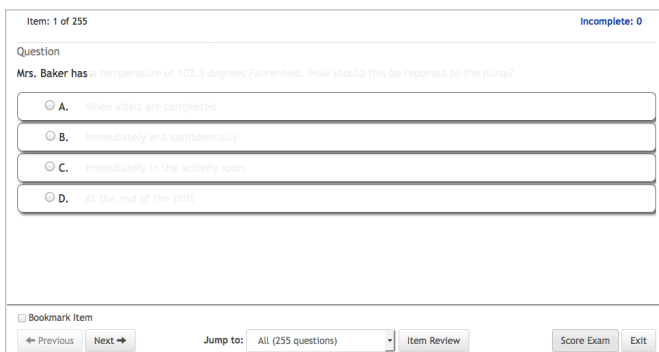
Item: 1 of 255

Incomplete: 0

Question

Mrs. Baker has a temperature of 102.3 degrees Fahrenheit. How should this be reported to the nurse?

A. When vitals are completed

B. Immediately and confidentially

C. Immediately in the activity room

D. At the end of the shift

Bookmark Item

← Previous

Next →

Jump to: All (255 questions)

Item Review

Score Exam

Exit